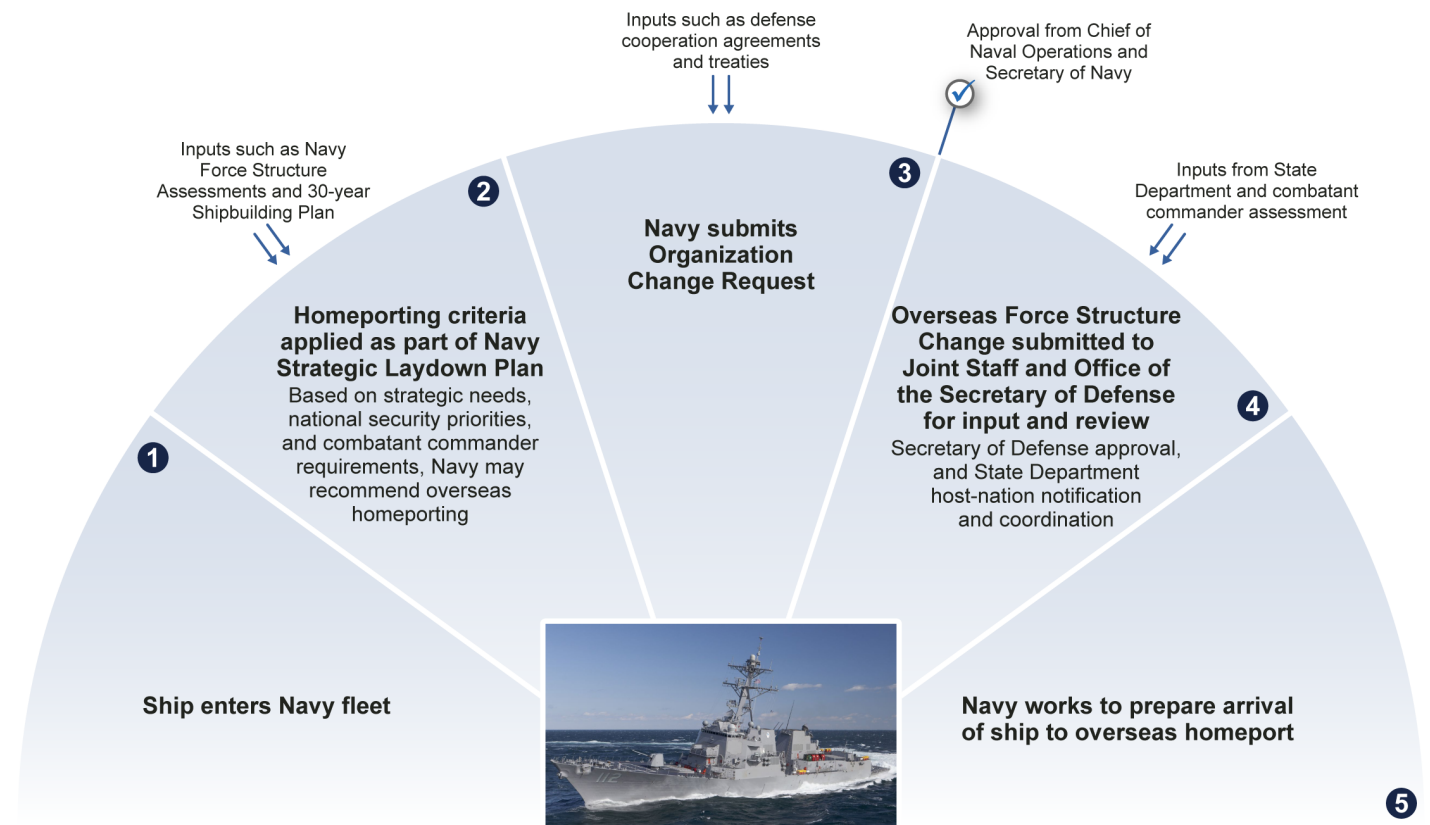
Inputs such as defense cooperation agreements and treaties

Approval from Chief of Naval Operations and Secretary of Navy

Inputs such as Navy Force Structure Assessments and 30-year Shipbuilding Plan

2

3

Navy submits Organization Change Request

Inputs from State Department and combatant commander assessment

Homeporting criteria applied as part of Navy Strategic Laydown Plan
Based on strategic needs, national security priorities, and combatant commander requirements, Navy may recommend overseas homeporting

Overseas Force Structure Change submitted to Joint Staff and Office of the Secretary of Defense for input and review
Secretary of Defense approval, and State Department host-nation notification and coordination

4

1

Ship enters Navy fleet

Navy works to prepare arrival of ship to overseas homeport

5